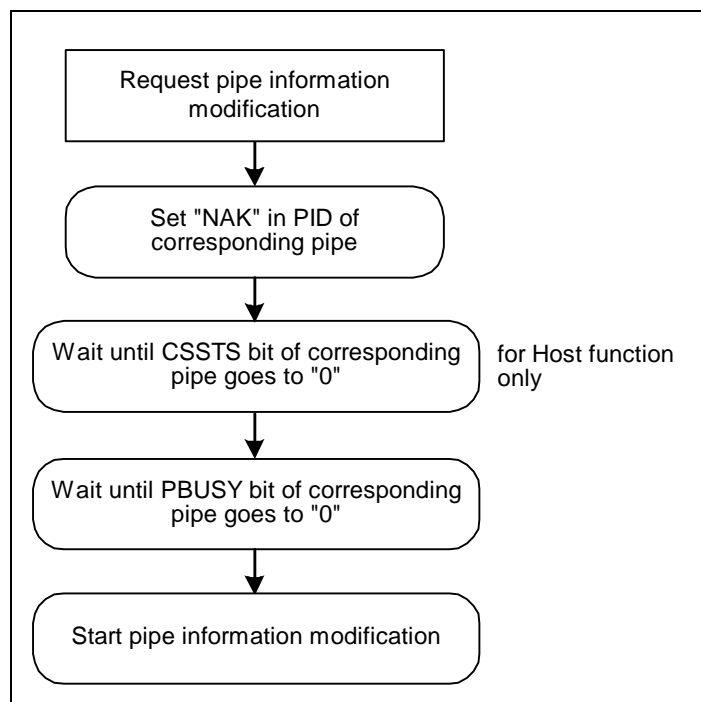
Request pipe information modification

Set "NAK" in PID of corresponding pipe

Wait until CSSTS bit of corresponding pipe goes to "0"

for Host function only

Wait until PBUSY bit of corresponding pipe goes to "0"

Start pipe information modification